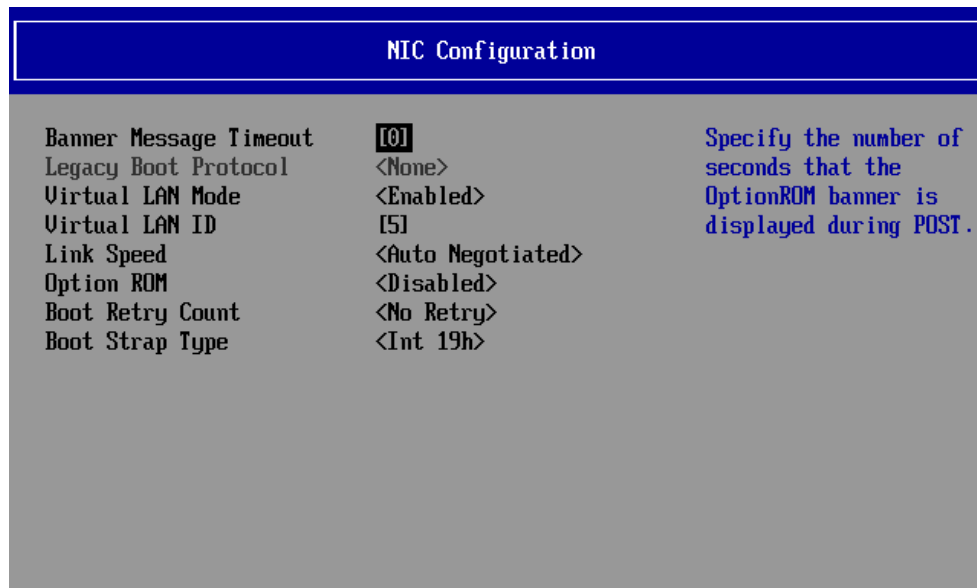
NIC Configuration

| | |
|---|---|
| Banner Message Timeout | [0] |
| Legacy Boot Protocol | <None> |
| Virtual LAN Mode | <Enabled> |
| Virtual LAN ID | [5] |
| Link Speed | <Auto Negotiated> |
| Option ROM | <Disabled> |
| Boot Retry Count | <No Retry> |
| Boot Strap Type | <Int 19h> |

Specify the number of seconds that the OptionROM banner is displayed during POST.